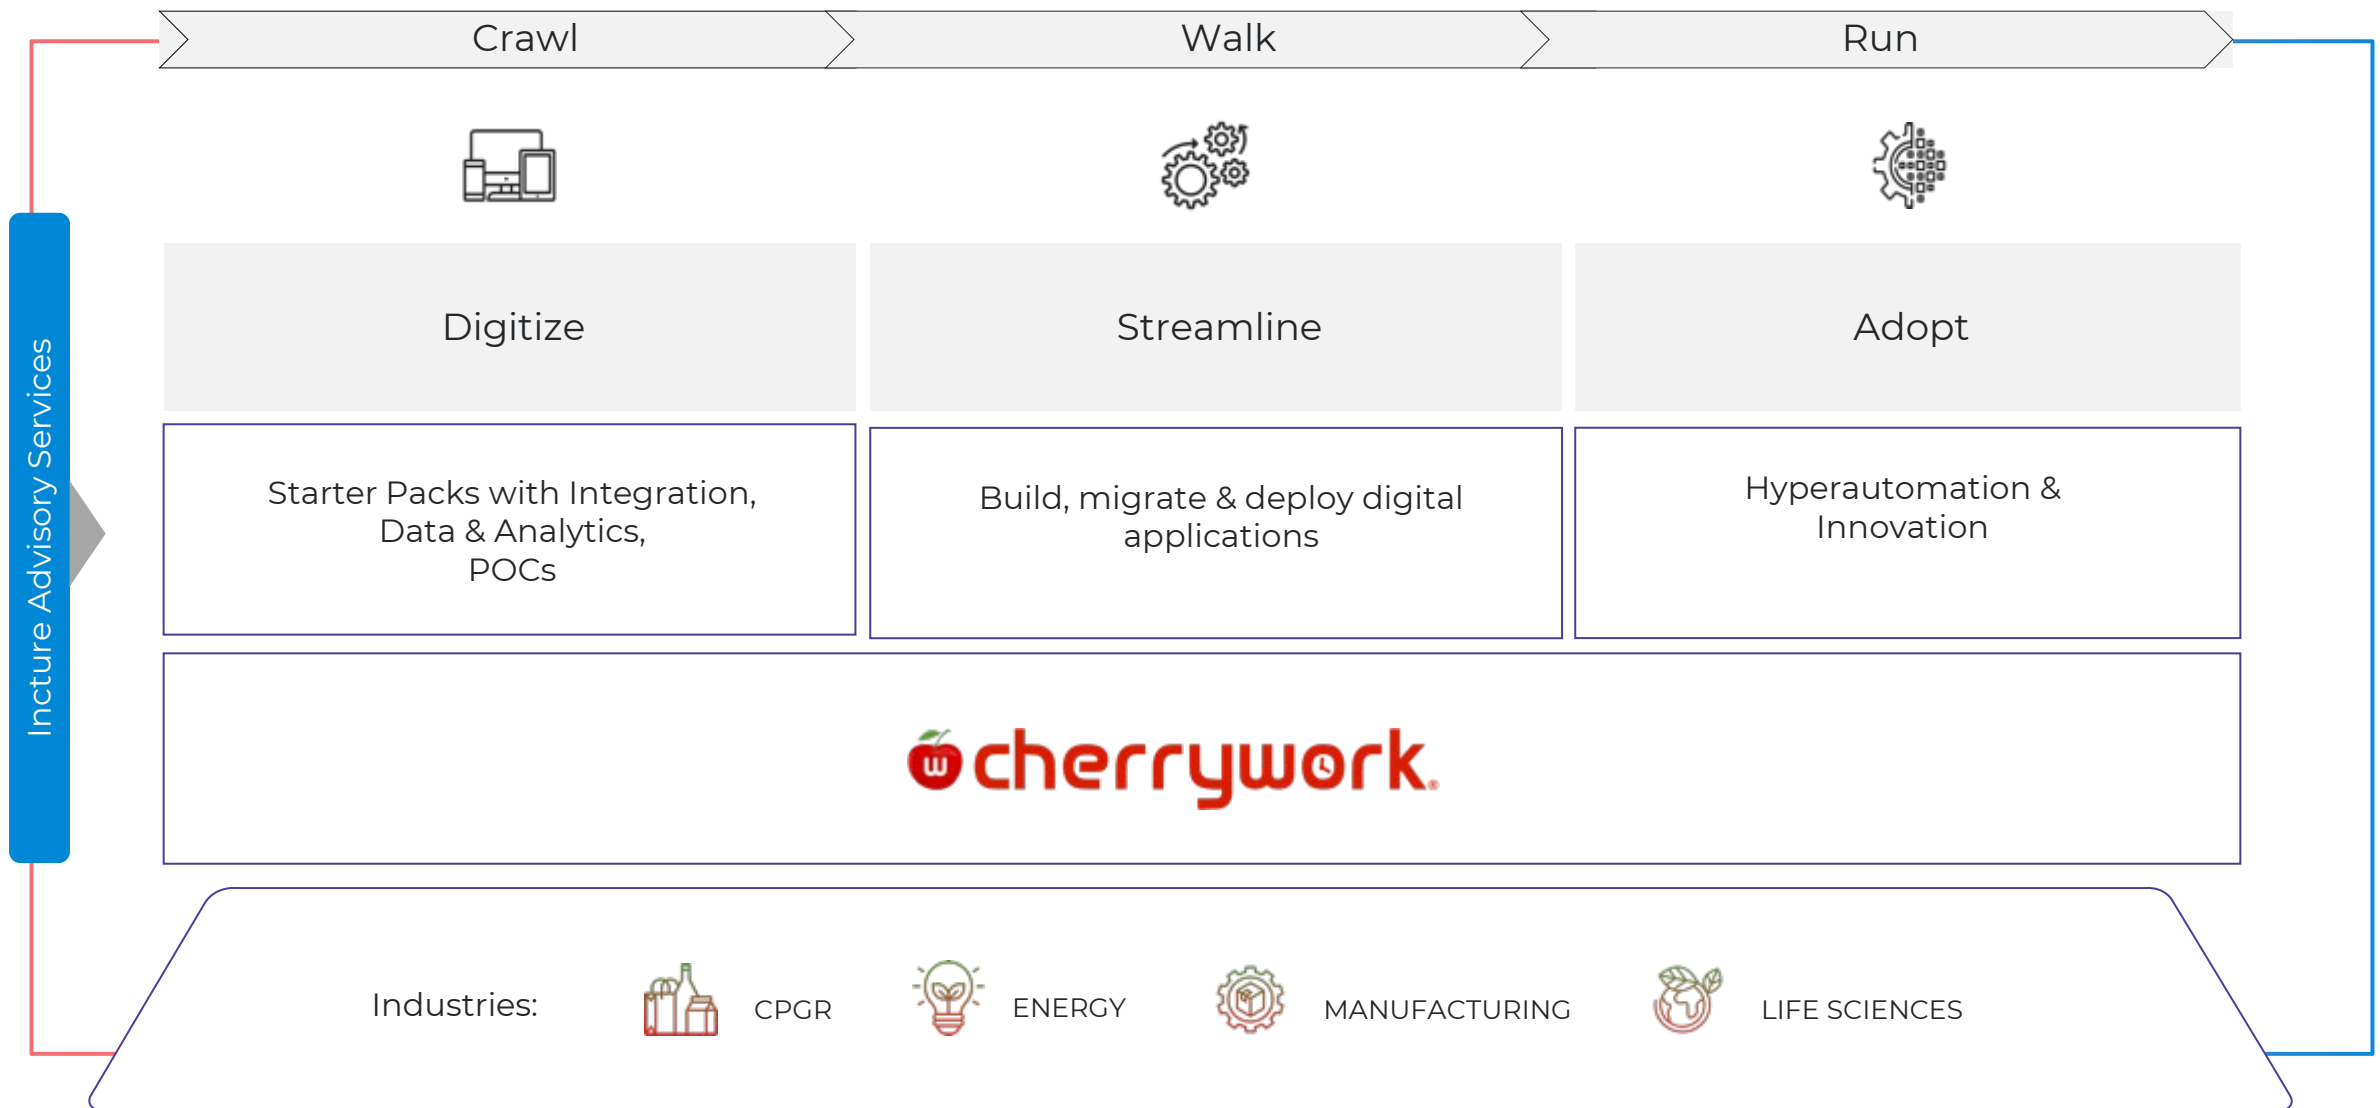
Crawl

Walk

Run

Incture Advisory Services

Digitize

Streamline

Adopt

Starter Packs with Integration, Data & Analytics, POCs

Build, migrate & deploy digital applications

Hyperautomation & Innovation

cherrywork

Industries:

CPGR

ENERGY

MANUFACTURING

LIFE SCIENCES